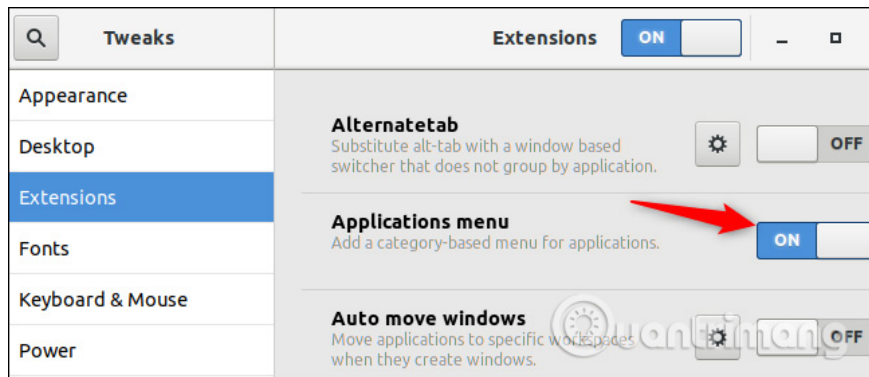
Tweaks

Extensions ON

Appearance

Desktop

Extensions

Fonts

Keyboard & Mouse

Power

Alternatetab
Substitute alt-tab with a window based switcher that does not group by application.

OFF

Applications menu
Add a category-based menu for applications.

ON

Auto move windows
Move applications to specific workspaces when they create windows.

OFF

Quantrimang